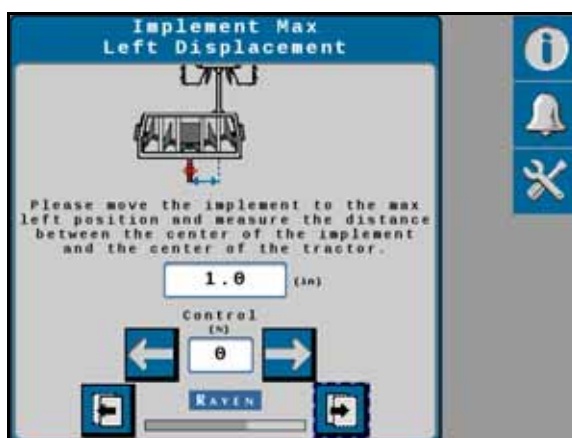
Implement Max
Left Displacement

Please move the implement to the max left position and measure the distance between the center of the implement and the center of the tractor.

1.0 (in)

Control
(%)

0

RAVEN